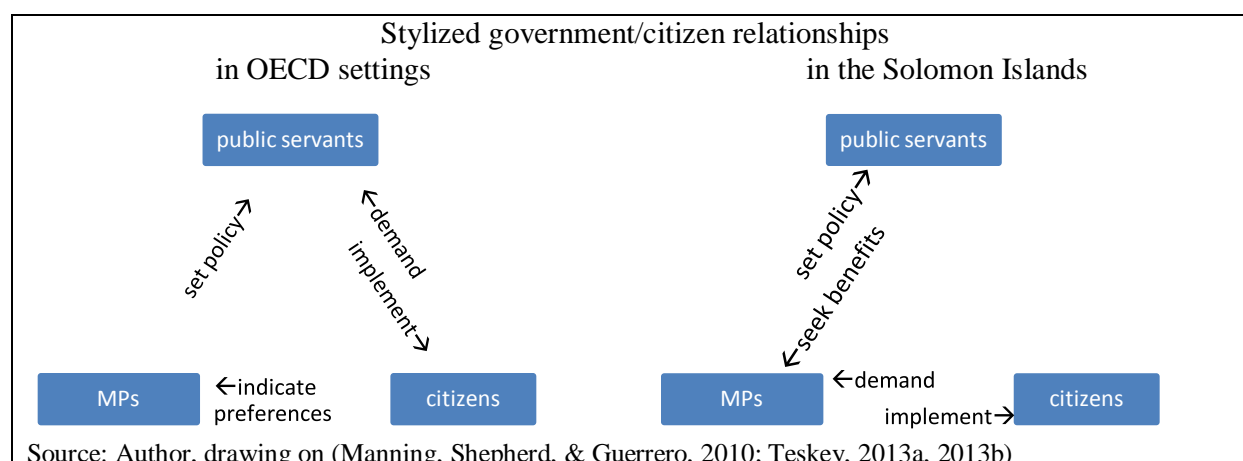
Stylized government/citizen relationships

in OECD settings

public servants

set policy→

←demand

implement→

MPs

←indicate preferences

citizens

in the Solomon Islands

public servants

set policy→

←seek benefits

MPs

←demand

implement→

citizens

Source: Author, drawing on (Manning, Shepherd, & Guerrero, 2010; Teskey, 2013a, 2013b)